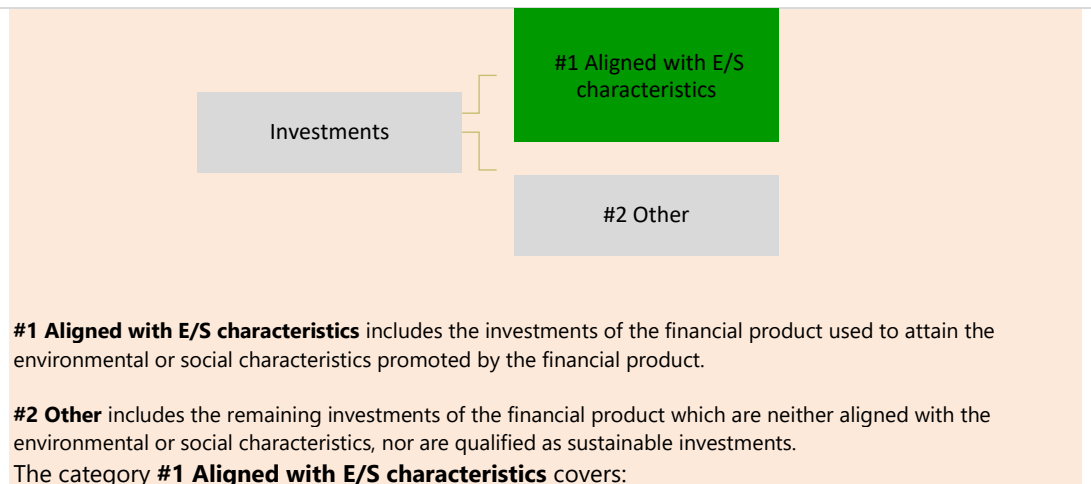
Investments

#1 Aligned with E/S characteristics

#2 Other

**#1 Aligned with E/S characteristics** includes the investments of the financial product used to attain the environmental or social characteristics promoted by the financial product.

**#2 Other** includes the remaining investments of the financial product which are neither aligned with the environmental or social characteristics, nor are qualified as sustainable investments.

The category **#1 Aligned with E/S characteristics** covers: